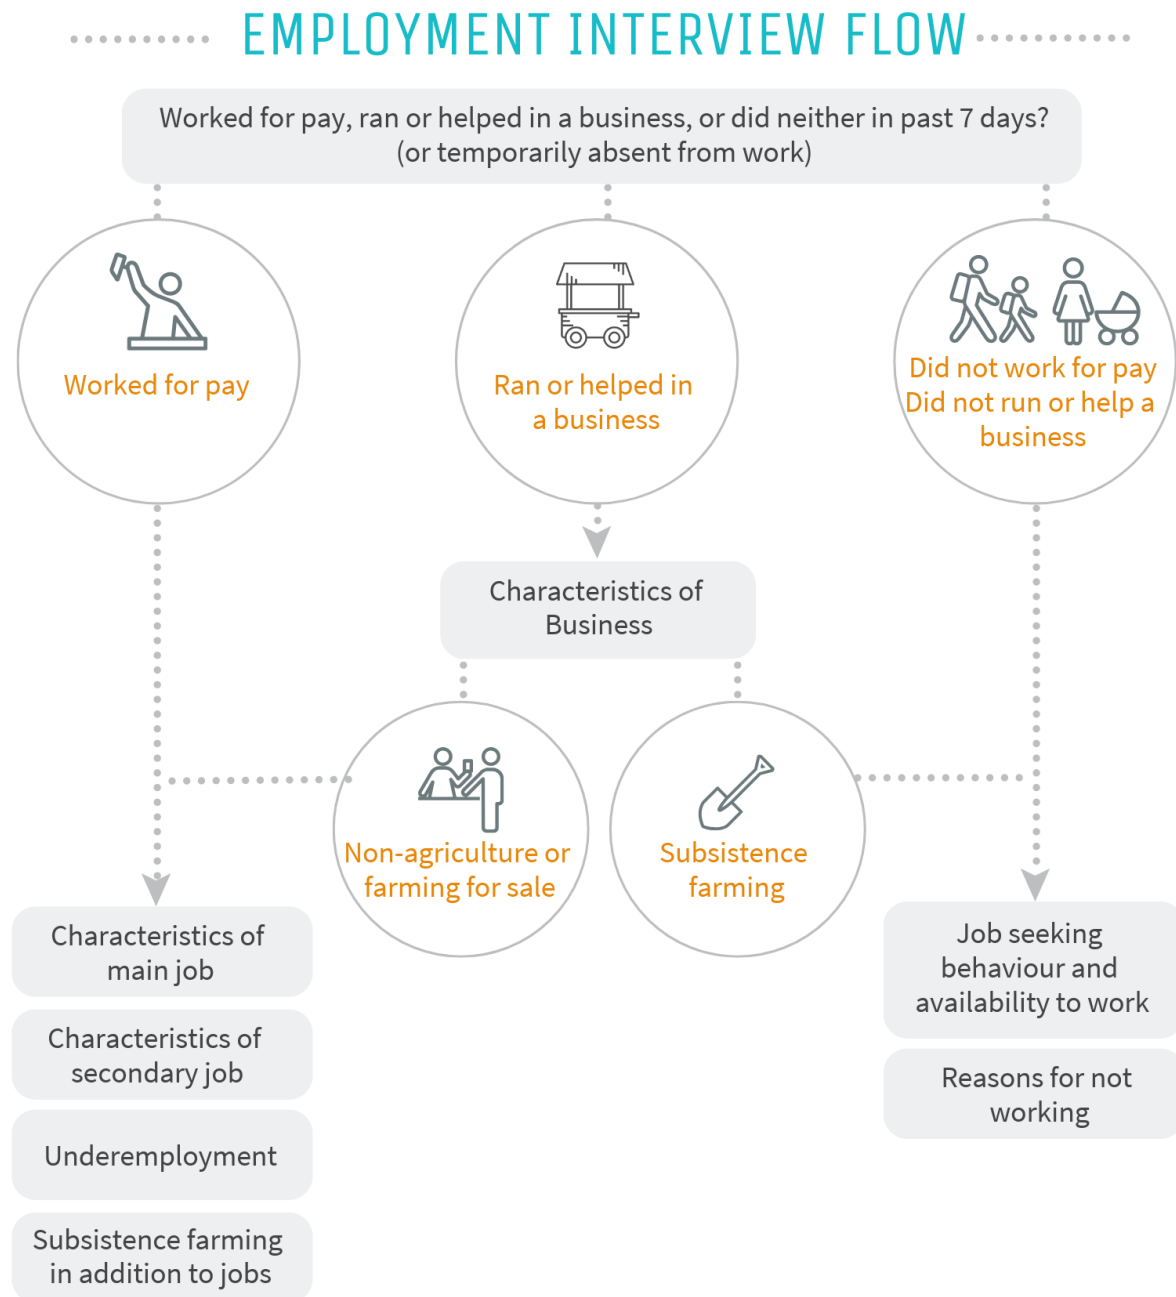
EMPLOYMENT INTERVIEW FLOW

Worked for pay, ran or helped in a business, or did neither in past 7 days? (or temporarily absent from work)

Worked for pay

Ran or helped in a business

Did not work for pay
Did not run or help a business

Characteristics of Business

Non-agriculture or farming for sale

Subsistence farming

Characteristics of main job

Characteristics of secondary job

Underemployment

Subsistence farming in addition to jobs

Job seeking behaviour and availability to work

Reasons for not working